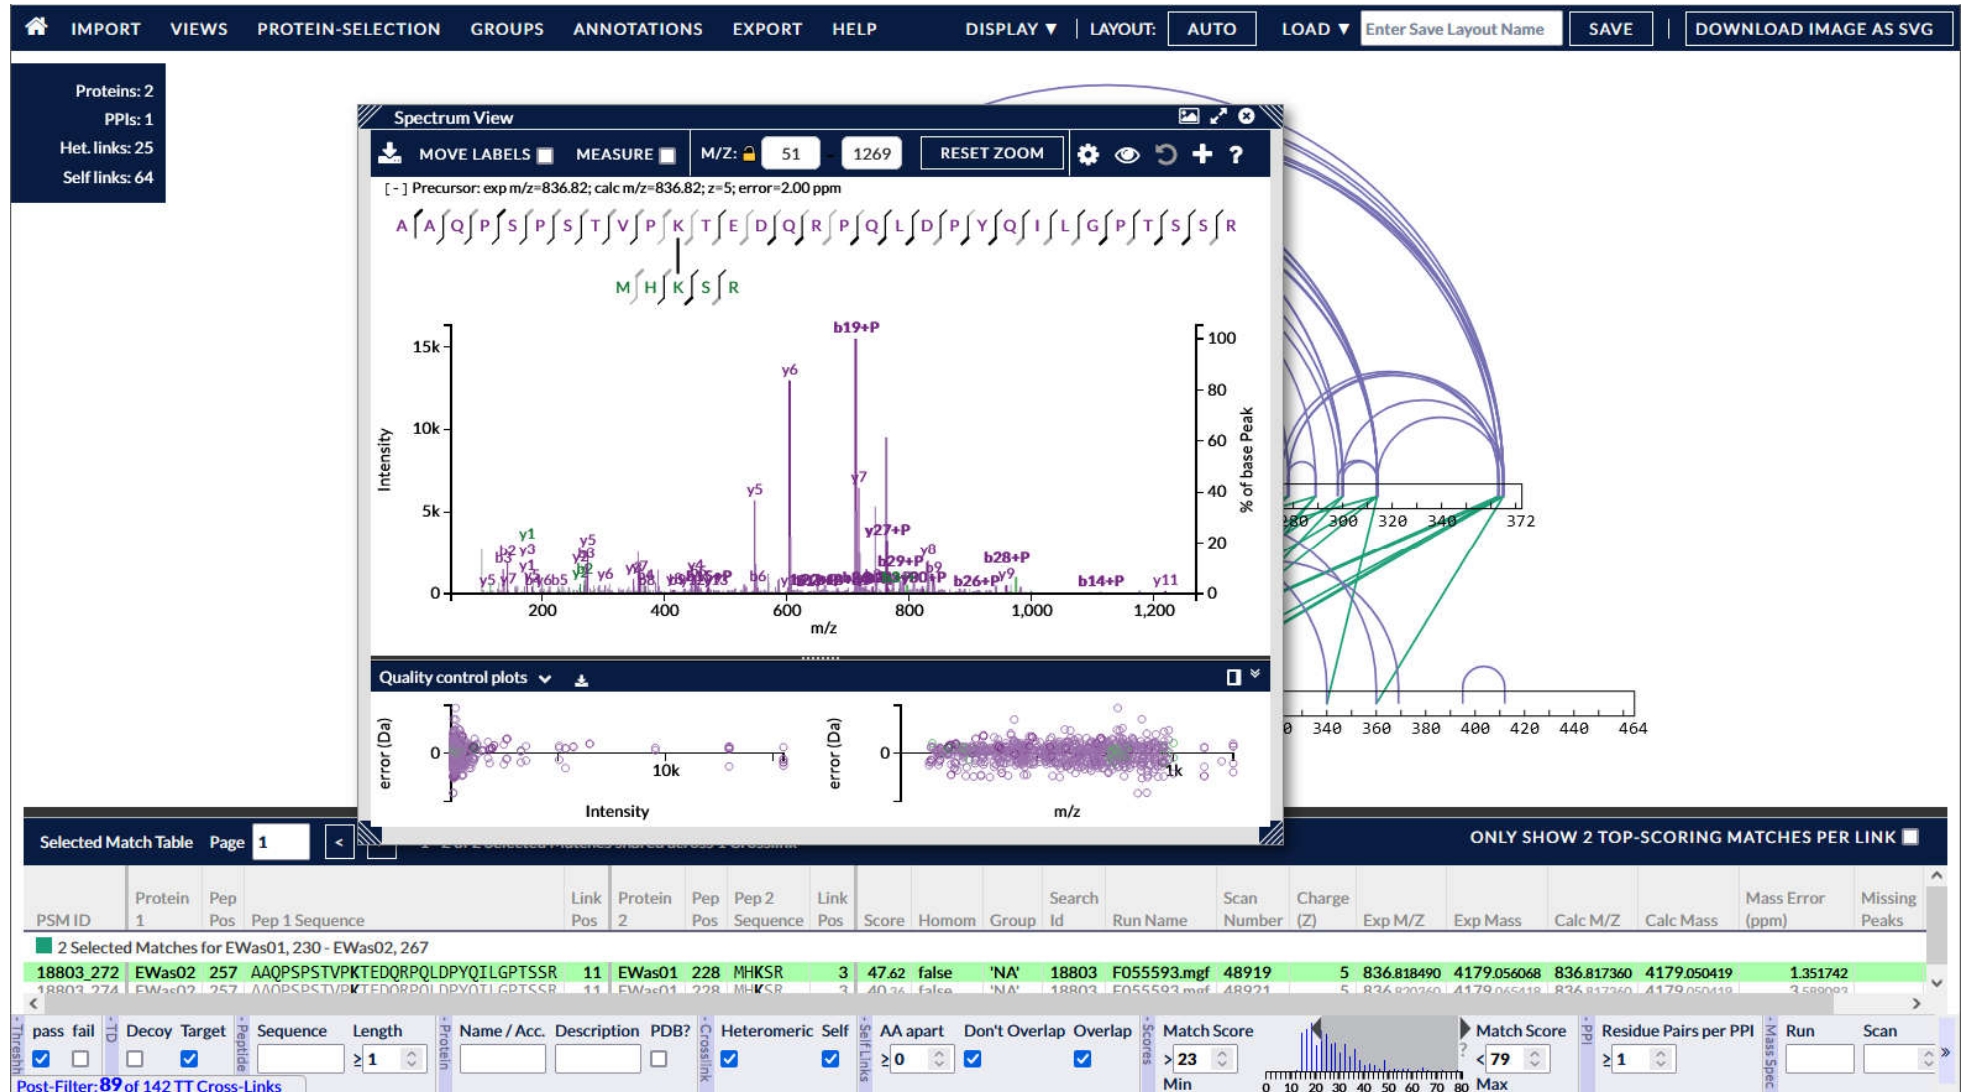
IMPORT VIEWS PROTEIN-SELECTION GROUPS ANNOTATIONS EXPORT HELP DISPLAY ▼ LAYOUT: AUTO LOAD ▼ Enter Save Layout Name SAVE DOWNLOAD IMAGE AS SVG

Proteins: 2
PPIs: 1
Het. links: 25
Self links: 64

Spectrum View

MOVE LABELS MEASURE M/Z: 51 - 1269 RESET ZOOM

[-] Precursor: exp m/z=836.82; calc m/z=836.82; z=5; error=2.00 ppm

A A Q P S P S T V P K T E D Q R P Q L D P Y Q I L G P T S S R

M H K S R

b19+P
y6
y5
y7
y27+P
b29+P
y8
b28+P
b26+P
y9
b14+P
y11
y1
y5
y3
y1
y6
b6

15k
10k
5k
0
Intensity
100
80
60
40
20
0
% of base Peak
200 400 600 800 1,000 1,200
m/z

Quality control plots

error (Da) 0 10k Intensity
error (Da) 0 1k m/z

280 300 320 340 372
340 360 380 400 420 440 464

Selected Match Table Page 1 <

ONLY SHOW 2 TOP-SCORING MATCHES PER LINK

| PSM ID | Protein 1 | Pep Pos | Pep 1 Sequence | Link Pos | Protein 2 | Pep Pos | Pep 2 Sequence | Link Pos | Score | Homom | Group | Search Id | Run Name | Scan Number | Charge (Z) | Exp M/Z | Exp Mass | Calc M/Z | Calc Mass | Mass Error (ppm) | Missing Peaks |
|---|---|---|---|---|---|---|---|---|---|---|---|---|---|---|---|---|---|---|---|---|---|
| 2 Selected Matches for EWas01, 230 - EWas02, 267 | | | | | | | | | | | | | | | | | | | | | |
| 18803_272 | EWas02 | 257 | AAQPSPSTVPKTEDQRPQLDPYQILGPTSSR | 11 | EWas01 | 228 | MHKSR | 3 | 47.62 | false | 'NA' | 18803 | F055593.mgf | 48919 | 5 | 836.818490 | 4179.056068 | 836.817360 | 4179.050419 | 1.351742 | |
| 18803_274 | EWas02 | 257 | AAQPSPSTVPKTEDQRPQLDPYQILGPTSSR | 11 | EWas01 | 228 | MHKSR | 3 | 40.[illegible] | false | 'NA' | 18803 | F055593.mgf | 48921 | 5 | 836.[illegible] | 4179.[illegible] | 836.817360 | 4179.050419 | 3.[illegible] | |

Thresh pass fail TD Decoy Target Peptide Sequence Length ≥ 1 Protein Name / Acc. Description PDB? Crosslink Heteromeric Self Self Links AA apart ≥ 0 Don't Overlap Overlap Scores Match Score > 23 Min 0 10 20 30 40 50 60 70 80 Match Score < 79 Max PPI Residue Pairs per PPI ≥ 1 Mass Spec Run Scan

Post-Filter: 89 of 142 TT Cross-Links